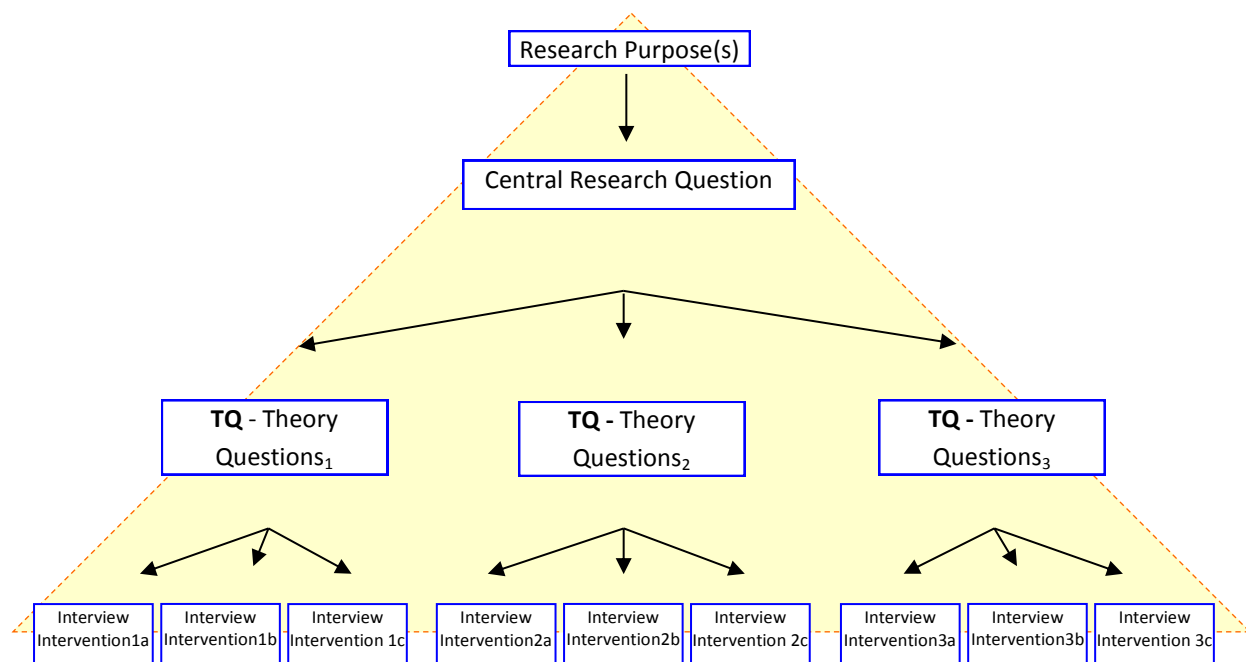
Research Purpose(s)

Central Research Question

**TQ** - Theory Questions$_1$

**TQ -** Theory Questions$_2$

**TQ -** Theory Questions$_3$

Interview Intervention1a

Interview Intervention1b

Interview Intervention 1c

Interview Intervention2a

Interview Intervention2b

Interview Intervention 2c

Interview Intervention3a

Interview Intervention3b

Interview Intervention 3c